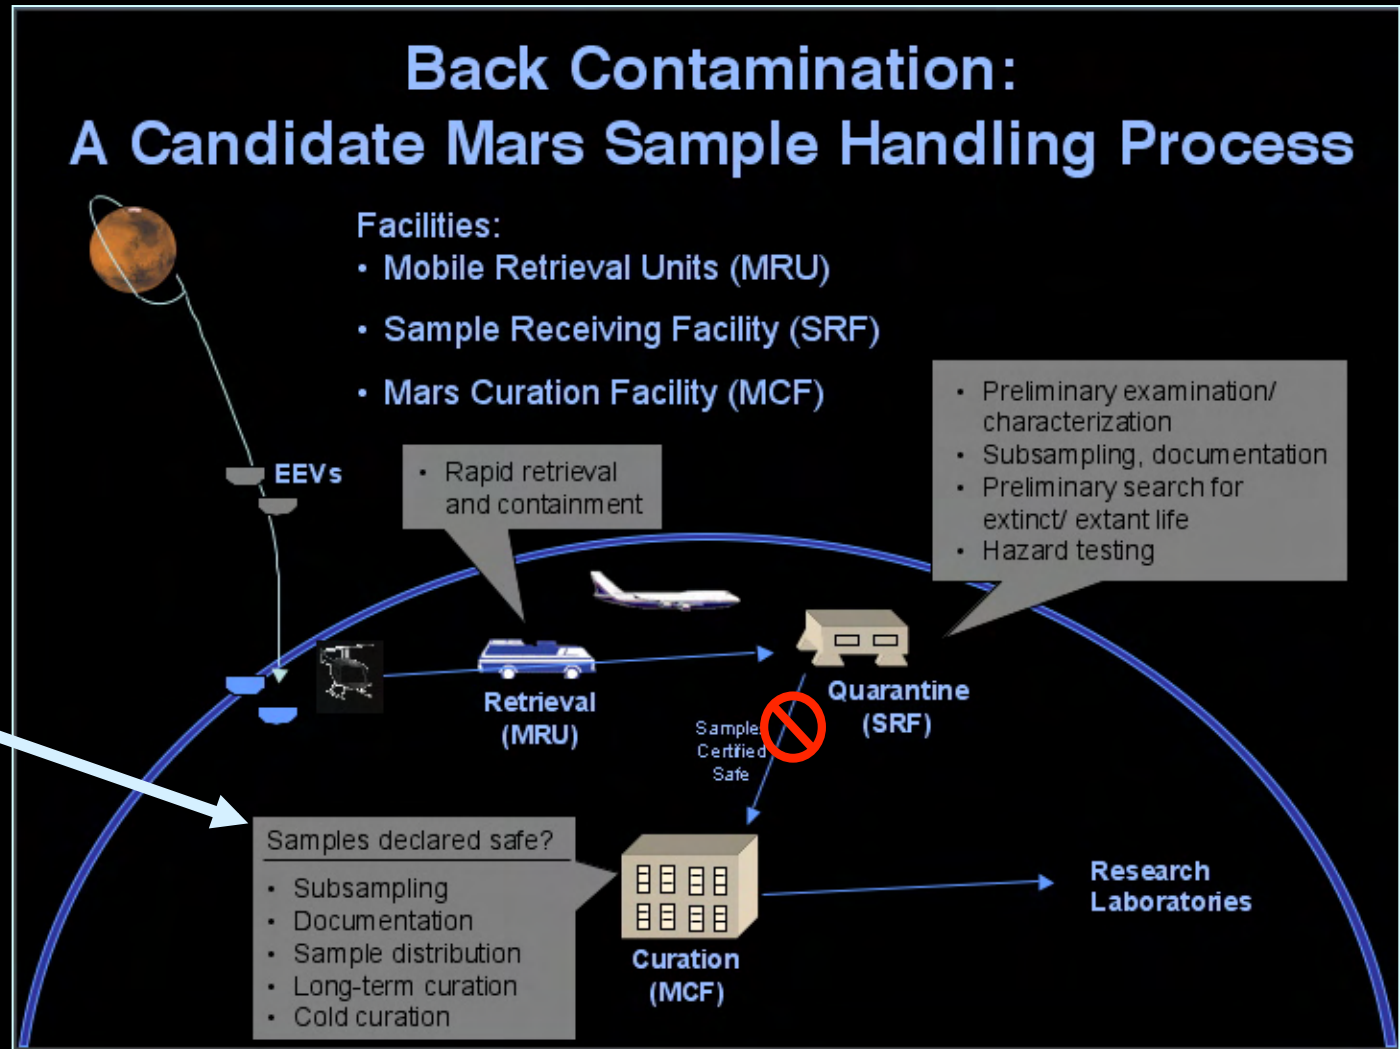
Back Contamination:
A Candidate Mars Sample Handling Process

Facilities:
• Mobile Retrieval Units (MRU)
• Sample Receiving Facility (SRF)
• Mars Curation Facility (MCF)

• Preliminary examination/ characterization
• Subsampling, documentation
• Preliminary search for extinct/ extant life
• Hazard testing

EEVs

• Rapid retrieval and containment

Retrieval (MRU)

Quarantine (SRF)

Sample Certified Safe

Samples declared safe?
• Subsampling
• Documentation
• Sample distribution
• Long-term curation
• Cold curation

Curation (MCF)

Research Laboratories